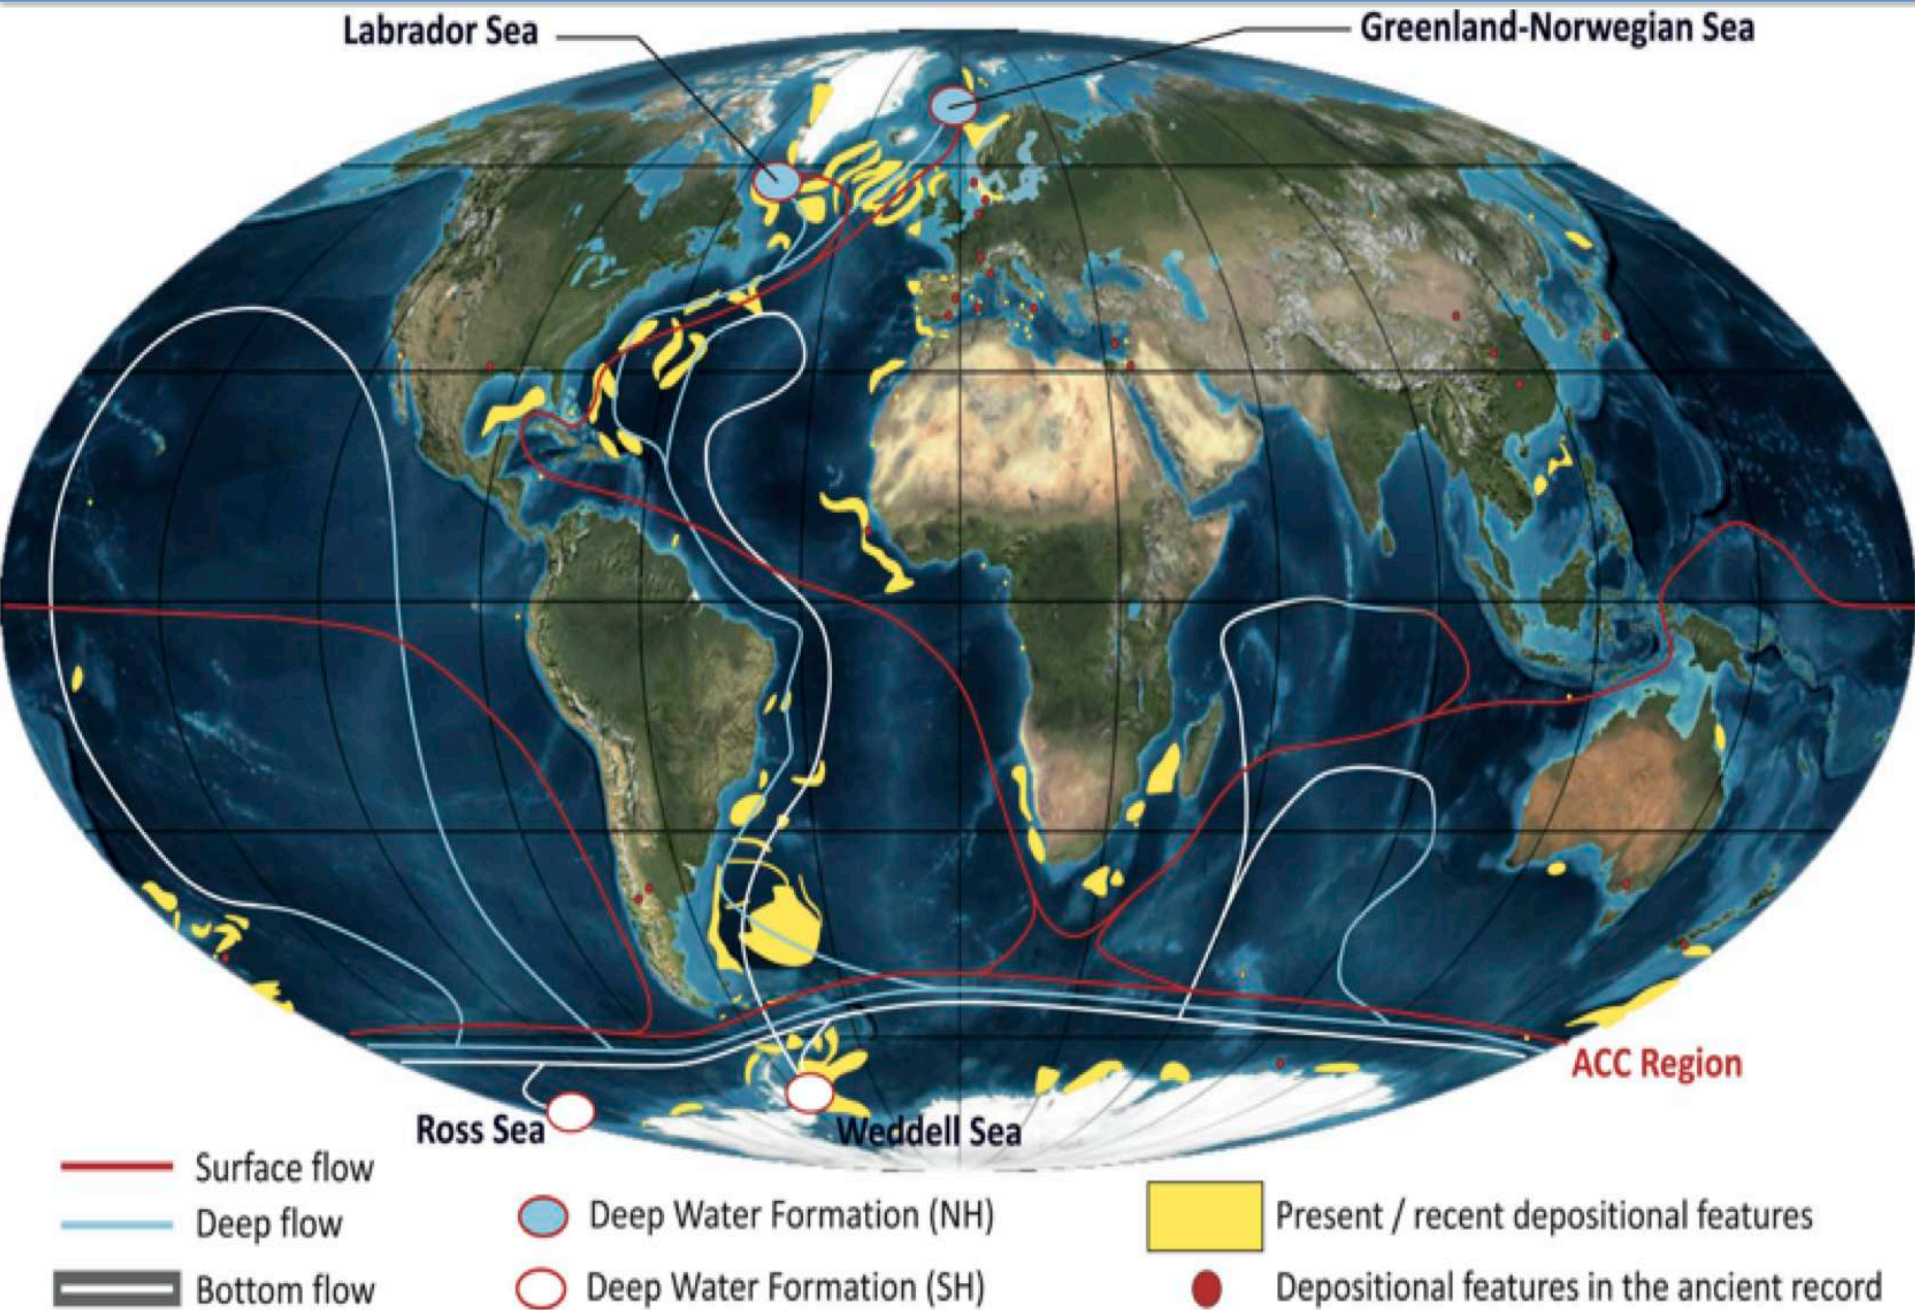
Labrador Sea

Greenland-Norwegian Sea

ACC Region

Ross Sea

Weddell Sea

Surface flow

Deep flow

Bottom flow

Deep Water Formation (NH)

Deep Water Formation (SH)

Present / recent depositional features

Depositional features in the ancient record